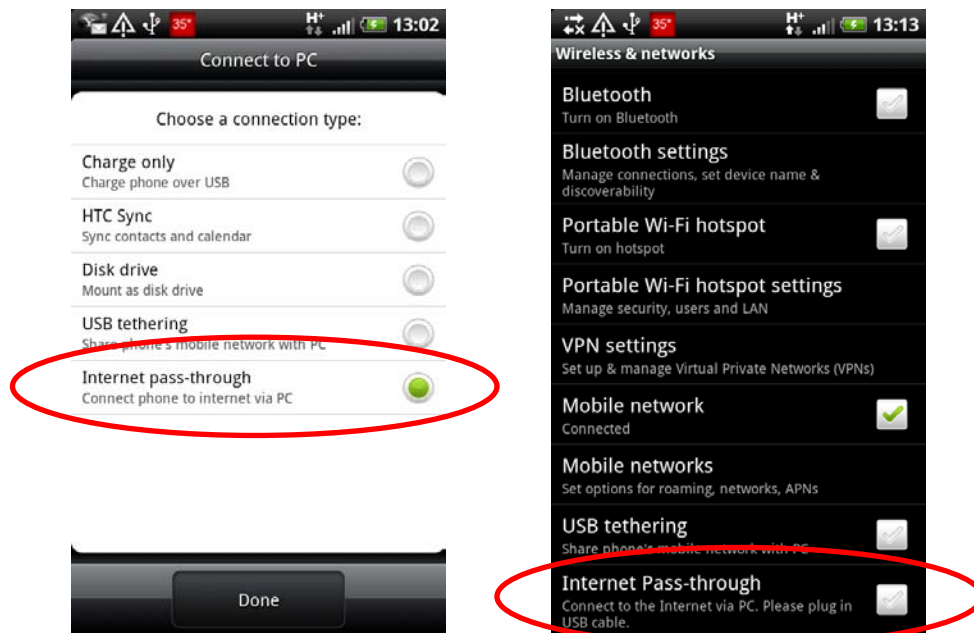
35° H+ 13:02

Connect to PC

Choose a connection type:

Charge only
Charge phone over USB

HTC Sync
Sync contacts and calendar

Disk drive
Mount as disk drive

USB tethering
Share phone's mobile network with PC

Internet pass-through
Connect phone to internet via PC

Done

35° H+ 13:13

Wireless & networks

Bluetooth
Turn on Bluetooth

Bluetooth settings
Manage connections, set device name & discoverability

Portable Wi-Fi hotspot
Turn on hotspot

Portable Wi-Fi hotspot settings
Manage security, users and LAN

VPN settings
Set up & manage Virtual Private Networks (VPNs)

Mobile network
Connected

Mobile networks
Set options for roaming, networks, APNs

USB tethering
Share phone's mobile network with PC

Internet Pass-through
Connect to the Internet via PC. Please plug in USB cable.